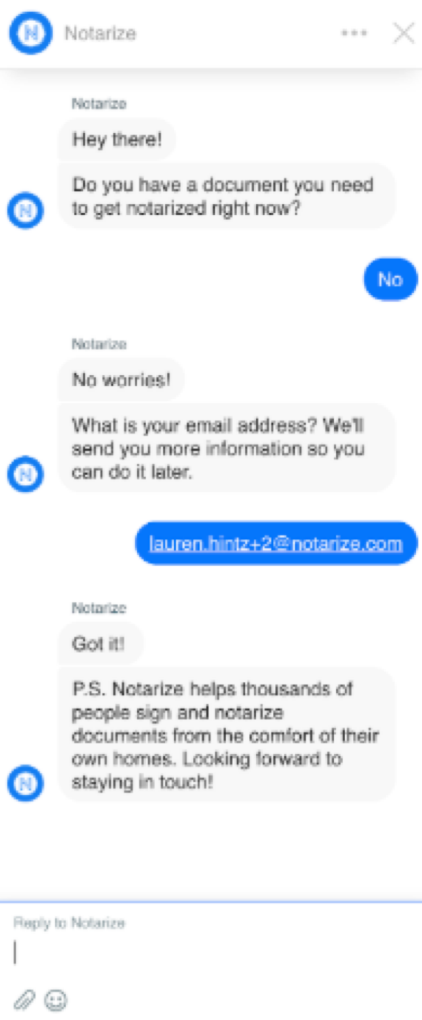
Notarize

Notarize

Hey there!

Do you have a document you need to get notarized right now?

No

Notarize

No worries!

What is your email address? We'll send you more information so you can do it later.

lauren.hintz+2@notarize.com

Notarize

Got it!

P.S. Notarize helps thousands of people sign and notarize documents from the comfort of their own homes. Looking forward to staying in touch!

Reply to Notarize